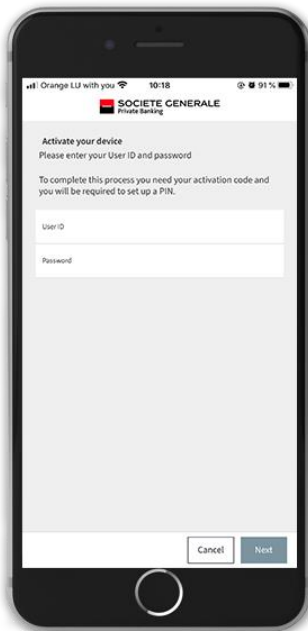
Orange LU with you 10:18 91 %

SOCIETE GENERALE
Private Banking

Activate your device
Please enter your User ID and password

To complete this process you need your activation code and you will be required to set up a PIN.

User ID

Password

Cancel Next